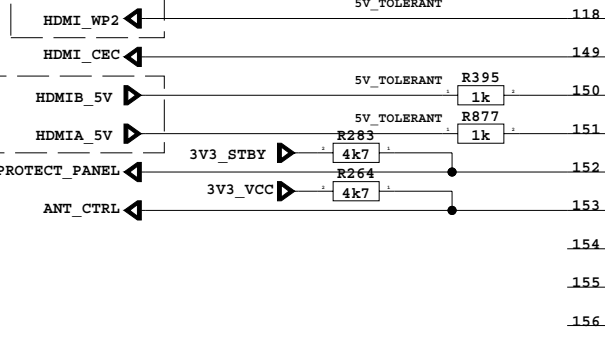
5V_TOLERANT

HDMI_WP2 118

HDMI_CEC 149

5V_TOLERANT R395

HDMIB_5V 1 1k 2 150

5V_TOLERANT R877

HDMIA_5V 1 1k 2 151

R283

3V3_STBY 2 4k7 1

PROTECT_PANEL 152

R264

3V3_VCC 2 4k7 1

ANT_CTRL 153

154

155

156